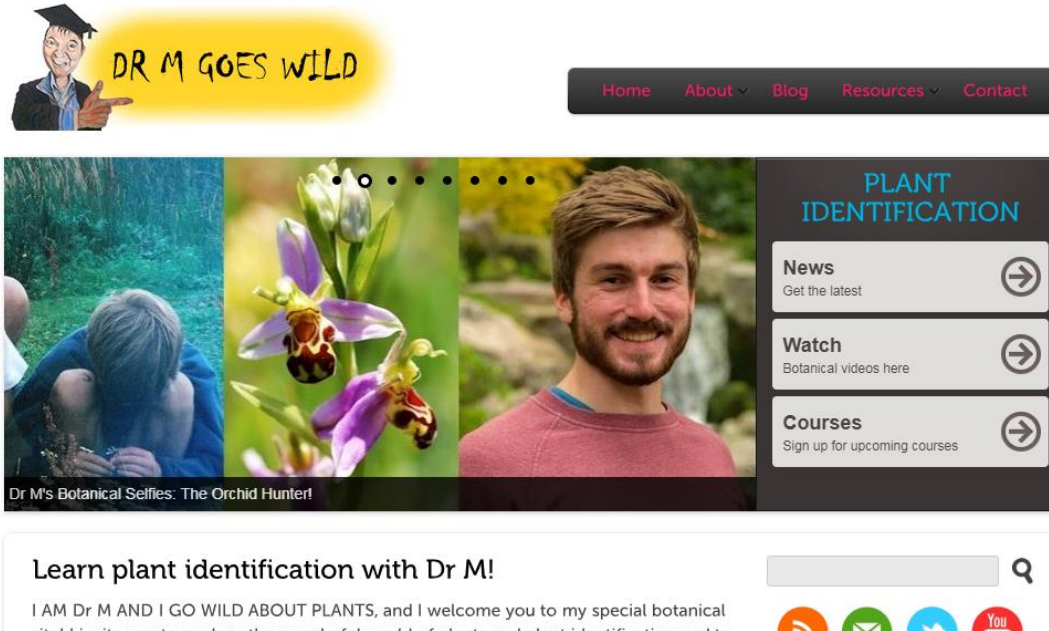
DR M GOES WILD

Home About Blog Resources Contact

Dr M's Botanical Selfies: The Orchid Hunter!

PLANT IDENTIFICATION

News
Get the latest

Watch
Botanical videos here

Courses
Sign up for upcoming courses

Learn plant identification with Dr M!

I AM Dr M AND I GO WILD ABOUT PLANTS, and I welcome you to my special botanical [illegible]

You